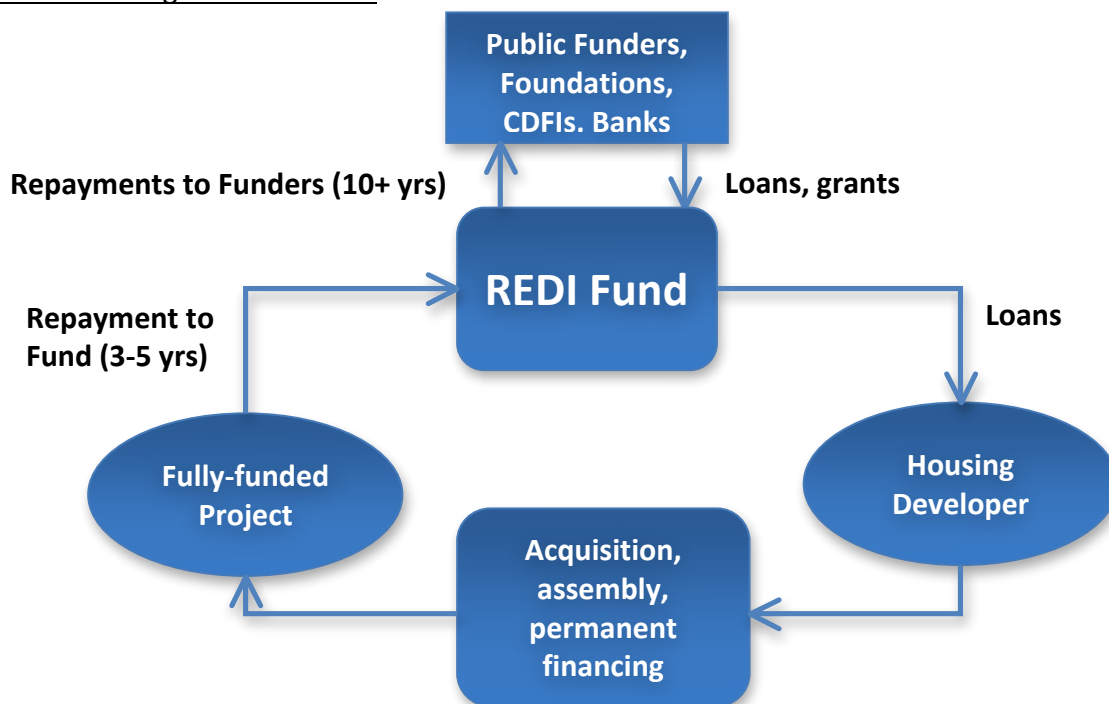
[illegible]

Public Funders, Foundations, CDFIs. Banks

Repayments to Funders (10+ yrs)

Loans, grants

REDI Fund

Repayment to Fund (3-5 yrs)

Loans

Fully-funded Project

Housing Developer

Acquisition, assembly, permanent financing